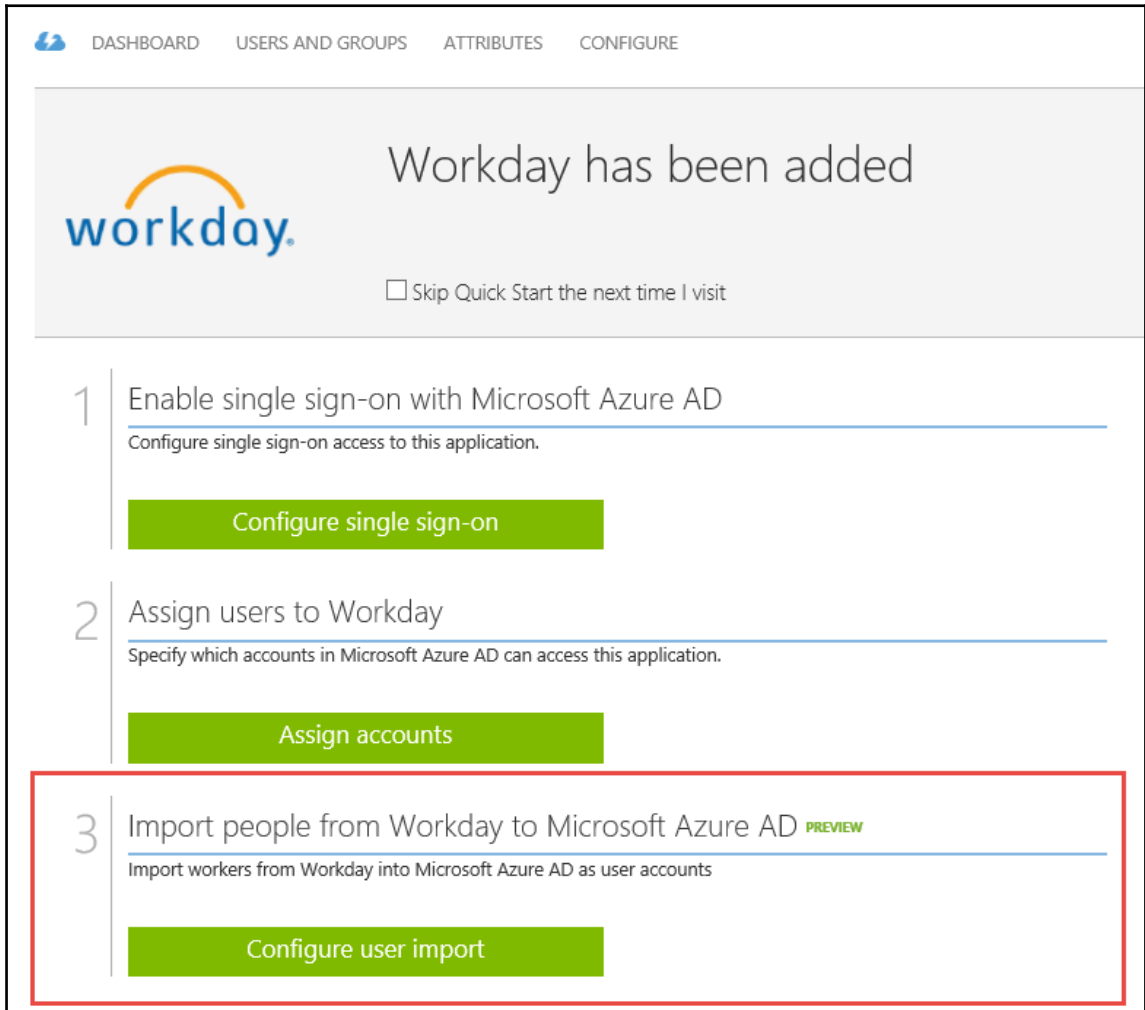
DASHBOARD USERS AND GROUPS ATTRIBUTES CONFIGURE

workday.

Workday has been added

☐ Skip Quick Start the next time I visit

1 Enable single sign-on with Microsoft Azure AD

Configure single sign-on access to this application.

Configure single sign-on

2 Assign users to Workday

Specify which accounts in Microsoft Azure AD can access this application.

Assign accounts

3 Import people from Workday to Microsoft Azure AD PREVIEW

Import workers from Workday into Microsoft Azure AD as user accounts

Configure user import